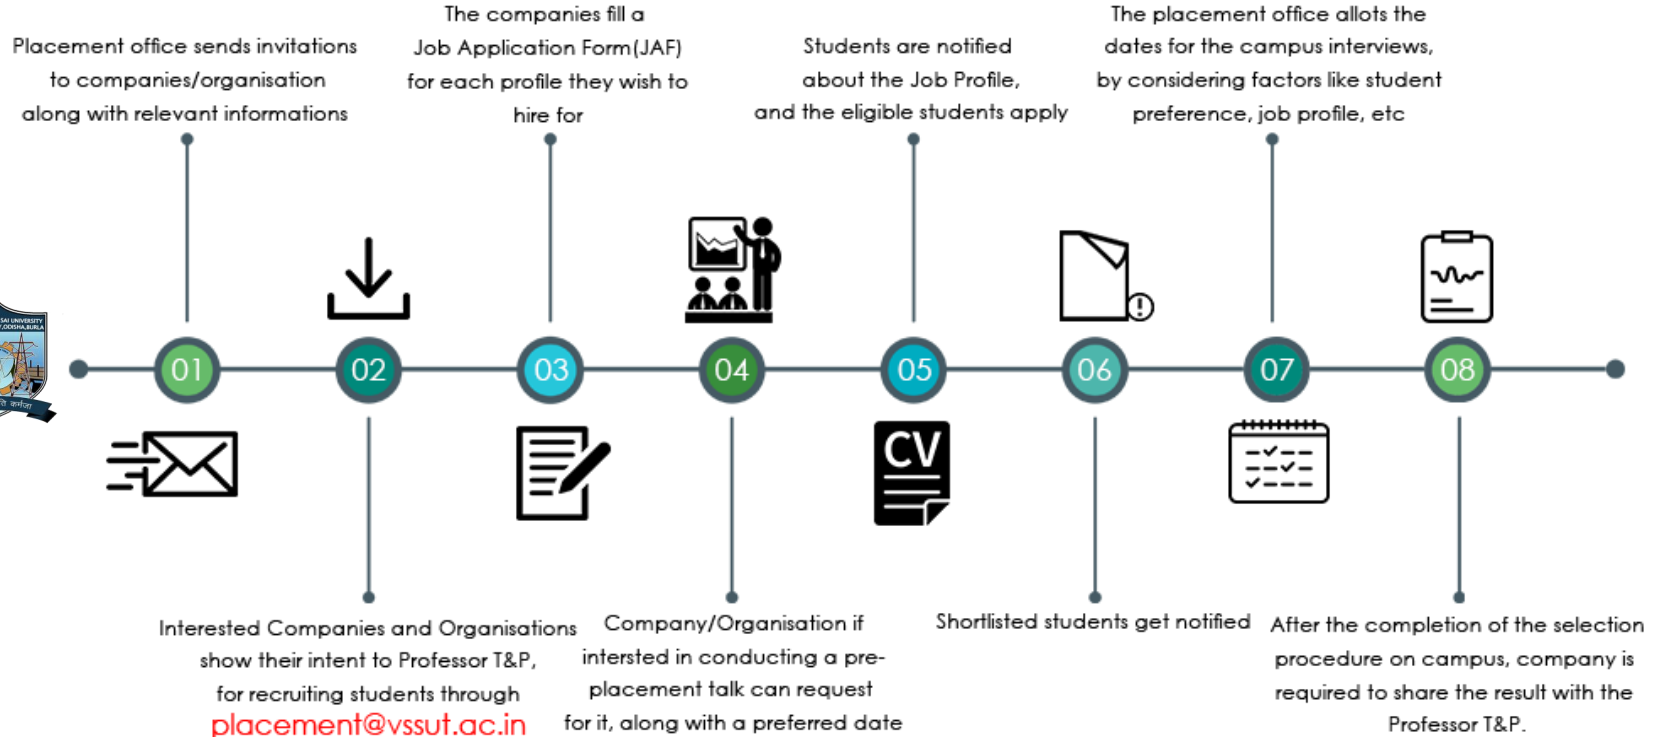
Placement office sends invitations to companies/organisation along with relevant informations

The companies fill a Job Application Form(JAF) for each profile they wish to hire for

Students are notified about the Job Profile, and the eligible students apply

The placement office allots the dates for the campus interviews, by considering factors like student preference, job profile, etc

SAI UNIVERSITY
,ODISHA,BURLA

01

02

03

04

05

06

07

08

CV

Interested Companies and Organisations show their intent to Professor T&P, for recruiting students through placement@vssut.ac.in

Company/Organisation if intersted in conducting a pre-placement talk can request for it, along with a preferred date

Shortlisted students get notified

After the completion of the selection procedure on campus, company is required to share the result with the Professor T&P.